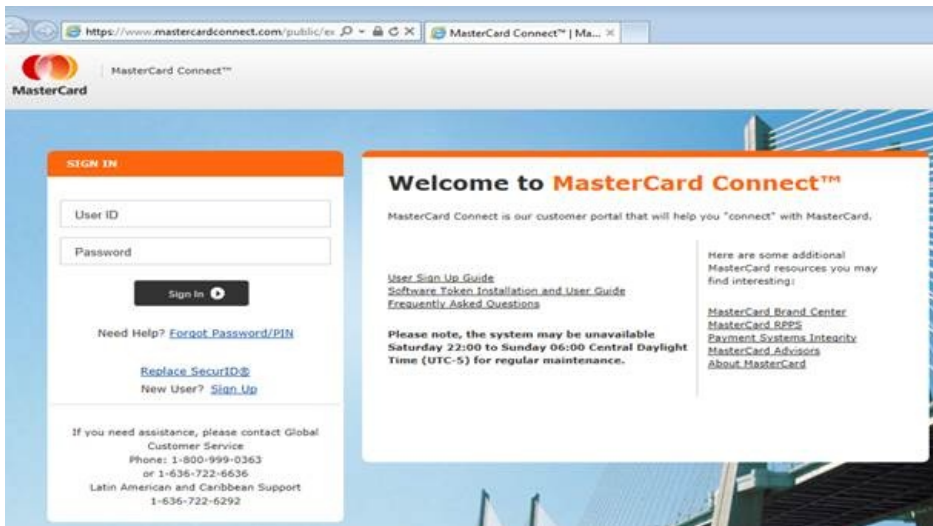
https://www.mastercardconnect.com/public/ex
MasterCard Connect™ | Ma...

MasterCard
MasterCard Connect™

SIGN IN

User ID

Password

Sign In

Need Help? Forgot Password/PIN

Replace SecurID®
New User? Sign Up

If you need assistance, please contact Global Customer Service
Phone: 1-800-999-0363
or 1-636-722-6636
Latin American and Caribbean Support
1-636-722-6292

Welcome to MasterCard Connect™

MasterCard Connect is our customer portal that will help you "connect" with MasterCard.

User Sign Up Guide
Software Token Installation and User Guide
Frequently Asked Questions

Please note, the system may be unavailable Saturday 22:00 to Sunday 06:00 Central Daylight Time (UTC-5) for regular maintenance.

Here are some additional MasterCard resources you may find interesting:

MasterCard Brand Center
MasterCard RPPS
Payment Systems Integrity
MasterCard Advisors
About MasterCard